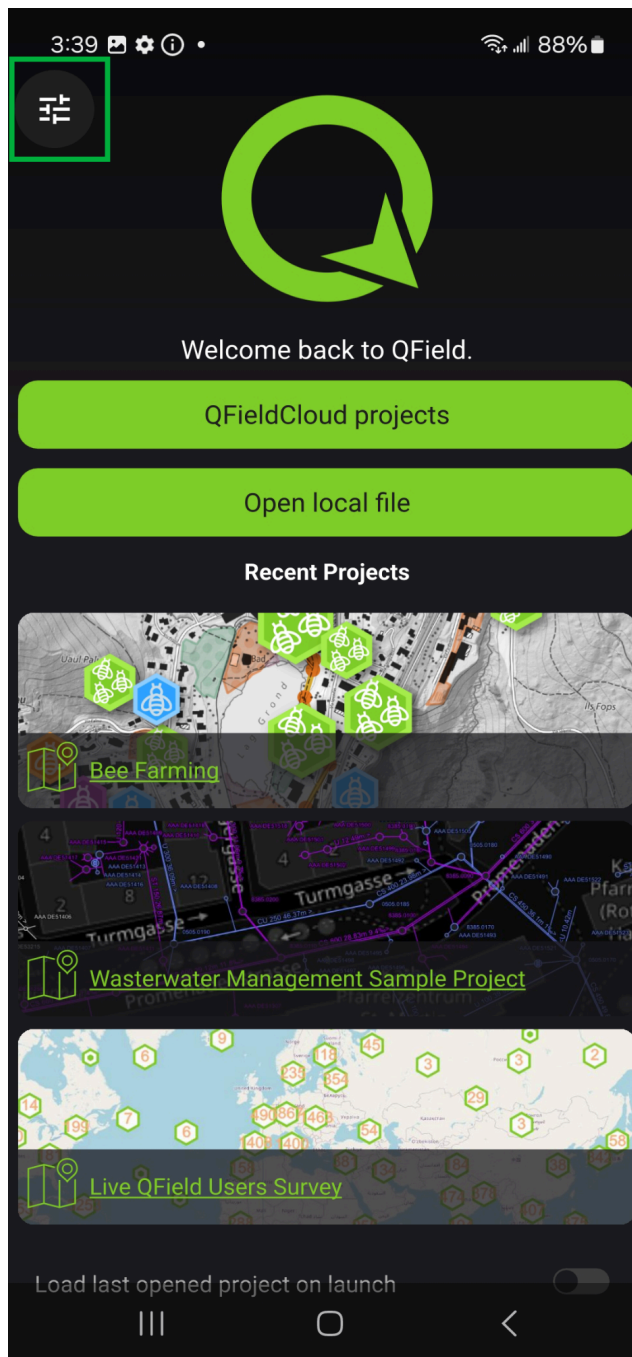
3:39 • 88%

Welcome back to QField.

QFieldCloud projects

Open local file

Recent Projects

Bee Farming

Wasterwater Management Sample Project

Live QField Users Survey

Load last opened project on launch